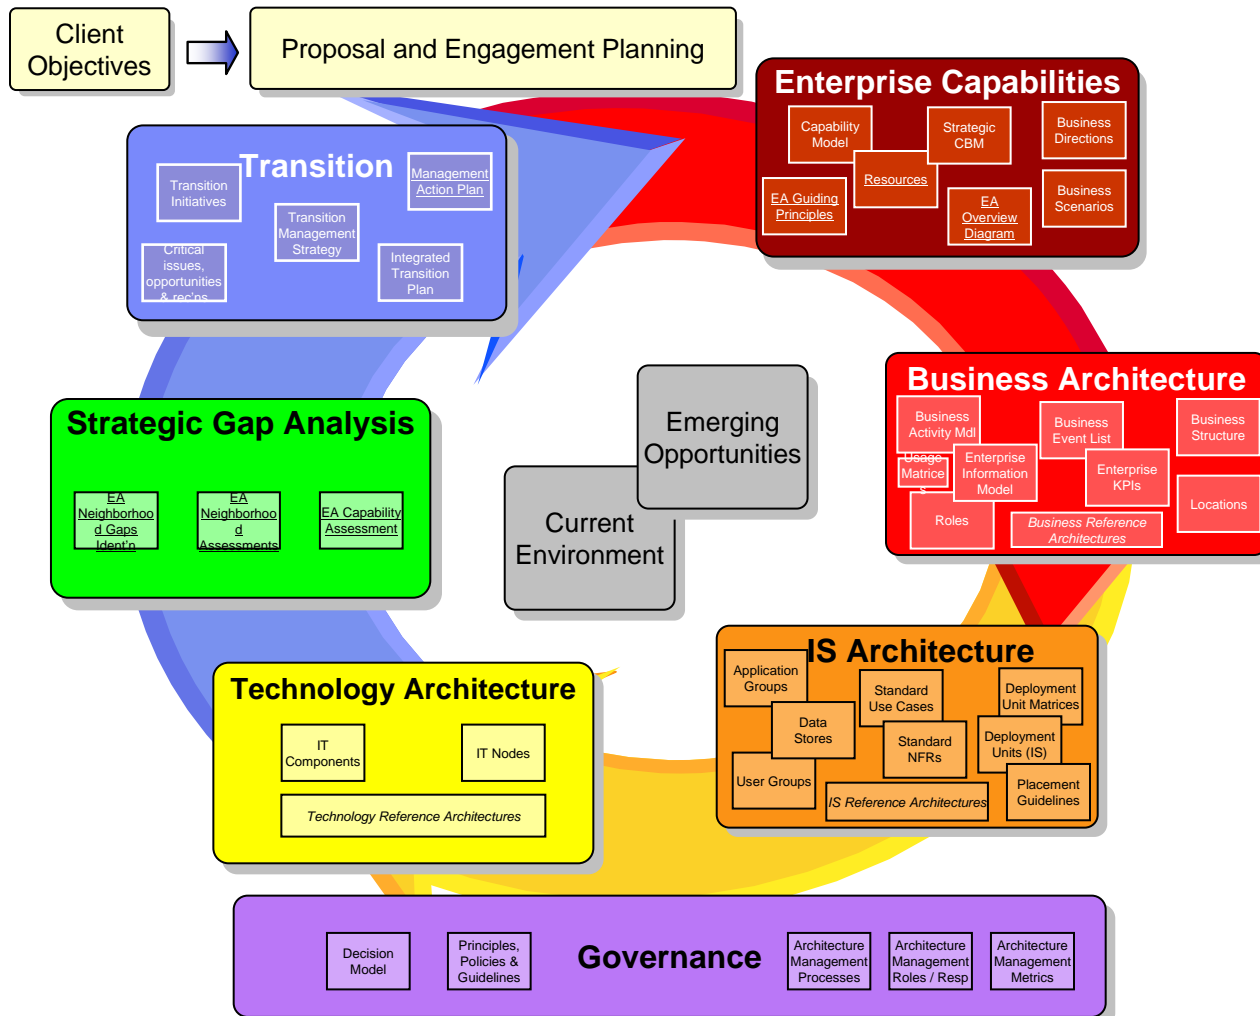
Client Objectives

Proposal and Engagement Planning

Enterprise Capabilities

Capability Model

Strategic CBM

Business Directions

Resources

EA Guiding Principles

EA Overview Diagram

Business Scenarios

Transition

Transition Initiatives

Management Action Plan

Transition Management Strategy

Critical issues, opportunities & rec'ns

Integrated Transition Plan

Business Architecture

Business Activity Mdl

Business Event List

Business Structure

Usage Matrices

Enterprise Information Model

Enterprise KPIs

Roles

Business Reference Architectures

Locations

Strategic Gap Analysis

EA Neighborhood Gaps Ident'n

EA Neighborhood Assessments

EA Capability Assessment

Emerging Opportunities

Current Environment

IS Architecture

Application Groups

Standard Use Cases

Deployment Unit Matrices

Data Stores

Standard NFRs

Deployment Units (IS)

User Groups

IS Reference Architectures

Placement Guidelines

Technology Architecture

IT Components

IT Nodes

Technology Reference Architectures

Decision Model

Principles, Policies & Guidelines

Governance

Architecture Management Processes

Architecture Management Roles / Resp

Architecture Management Metrics